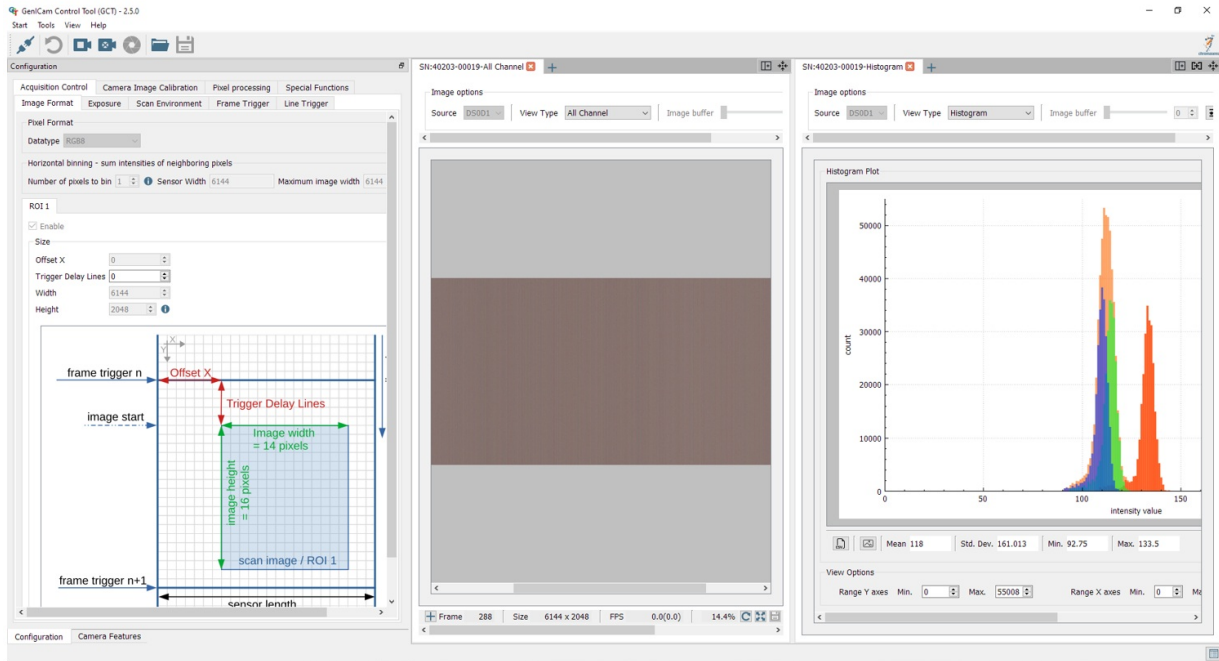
GenICam Control Tool (GCT) - 2.5.0
Start Tools View Help

Configuration
Acquisition Control | Camera Image Calibration | Pixel processing | Special Functions
Image Format | Exposure | Scan Environment | Frame Trigger | Line Trigger

Pixel Format
Datatype RGB8

Horizontal binning - sum intensities of neighboring pixels
Number of pixels to bin 1 Sensor Width 6144 Maximum image width 6144

ROI 1
Enable
Size
Offset X 0
Trigger Delay Lines 0
Width 6144
Height 2048

frame trigger n
Offset X
Trigger Delay Lines
image start
Image width = 14 pixels
image height = 16 pixels
scan image / ROI 1
frame trigger n+1
sensor length

Configuration | Camera Features

SN:40203-00019-All Channel
Image options
Source DS0D1 | View Type All Channel | Image buffer

Frame 288 | Size 6144 x 2048 | FPS 0.0(0.0) | 14.4%

SN:40203-00019-Histogram
Image options
Source DS0D1 | View Type Histogram | Image buffer 0

Histogram Plot
50000
40000
30000
20000
10000
0
count
0 50 100 150
intensity value

Mean 118 | Std. Dev. 161.013 | Min. 92.75 | Max. 133.5

View Options
Range Y axes Min. 0 Max. 55008 | Range X axes Min. 0 Ma